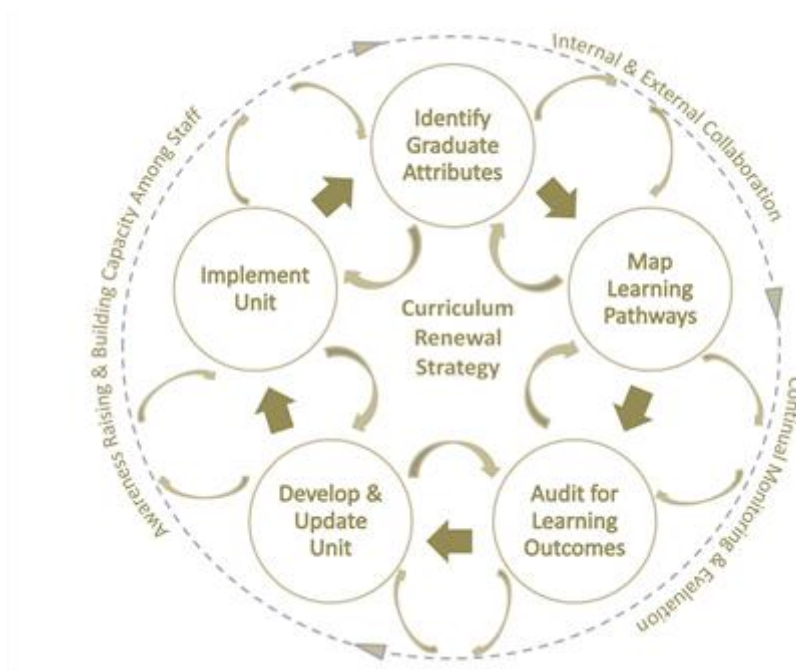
Internal & External Collaboration

Identify Graduate Attributes

Map Learning Pathways

Audit for Learning Outcomes

Develop & Update Unit

Implement Unit

Curriculum Renewal Strategy

Continual Monitoring & Evaluation

Awareness Raising & Building Capacity Among Staff